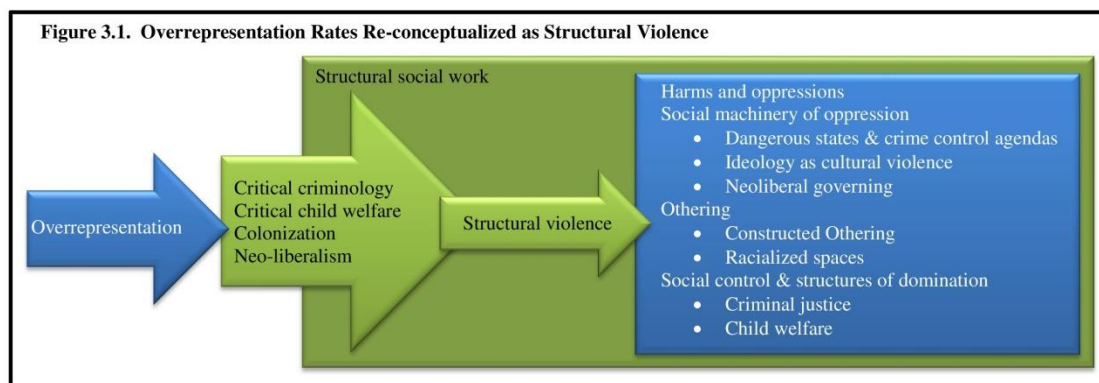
Figure 3.1. Overrepresentation Rates Re-conceptualized as Structural Violence

Overrepresentation

Structural social work

Critical criminology
Critical child welfare
Colonization
Neo-liberalism

Structural violence

Harms and oppressions
Social machinery of oppression
• Dangerous states & crime control agendas
• Ideology as cultural violence
• Neoliberal governing
Othering
• Constructed Othering
• Racialized spaces
Social control & structures of domination
• Criminal justice
• Child welfare